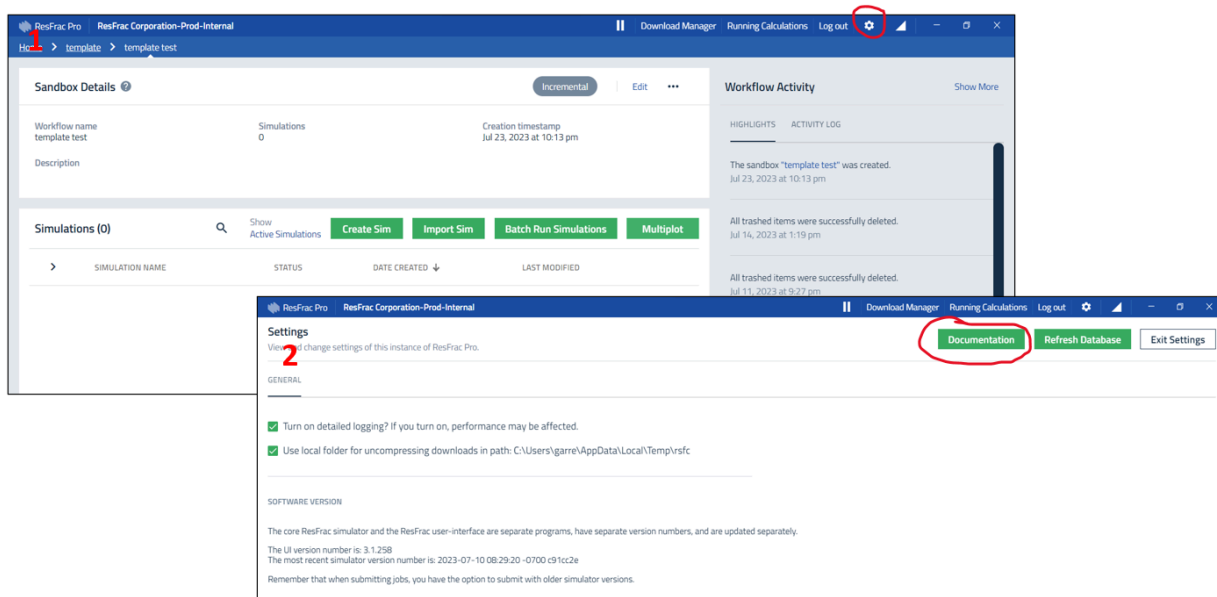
ResFrac Pro ResFrac Corporation-Prod-Internal Download Manager Running Calculations Log out

1

Home > template > template test

Sandbox Details

Incremental Edit •••

Workflow name
template test

Simulations
0

Creation timestamp
Jul 23, 2023 at 10:13 pm

Description

Simulations (0)

Show Active Simulations

Create Sim Import Sim Batch Run Simulations Multiplot

SIMULATION NAME STATUS DATE CREATED LAST MODIFIED

Workflow Activity

Show More

HIGHLIGHTS ACTIVITY LOG

The sandbox "template test" was created.
Jul 23, 2023 at 10:13 pm

All trashed items were successfully deleted.
Jul 14, 2023 at 1:19 pm

All trashed items were successfully deleted.
Jul 11, 2023 at 9:27 pm

ResFrac Pro ResFrac Corporation-Prod-Internal Download Manager Running Calculations Log out

Settings

View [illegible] change settings of this instance of ResFrac Pro.

2

Documentation Refresh Database Exit Settings

GENERAL

Turn on detailed logging? If you turn on, performance may be affected.

Use local folder for uncompressing downloads in path: C:\Users\garre\AppData\Local\Temp\rsfc

SOFTWARE VERSION

The core ResFrac simulator and the ResFrac user-interface are separate programs, have separate version numbers, and are updated separately.

The UI version number is: 3.1.258
The most recent simulator version number is: 2023-07-10 08:29:20 -0700 c91cc2e

Remember that when submitting jobs, you have the option to submit with older simulator versions.